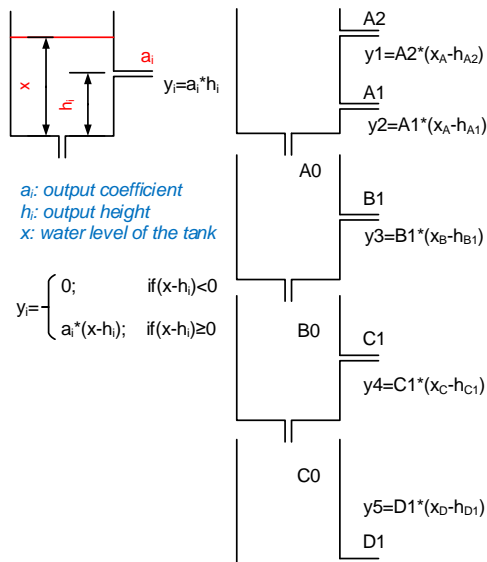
$a_i$

x

$h_i$

$y_i=a_i*h_i$

$a_i$: output coefficient
$h_i$: output height
x: water level of the tank

$y_i=\begin{cases} 0; & \text{if}(x-h_i)<0 \\ a_i*(x-h_i); & \text{if}(x-h_i)\geq 0 \end{cases}$

A2

$y1=A2*(x_A-h_{A2})$

A1

$y2=A1*(x_A-h_{A1})$

A0

B1

$y3=B1*(x_B-h_{B1})$

B0

C1

$y4=C1*(x_C-h_{C1})$

C0

$y5=D1*(x_D-h_{D1})$

D1